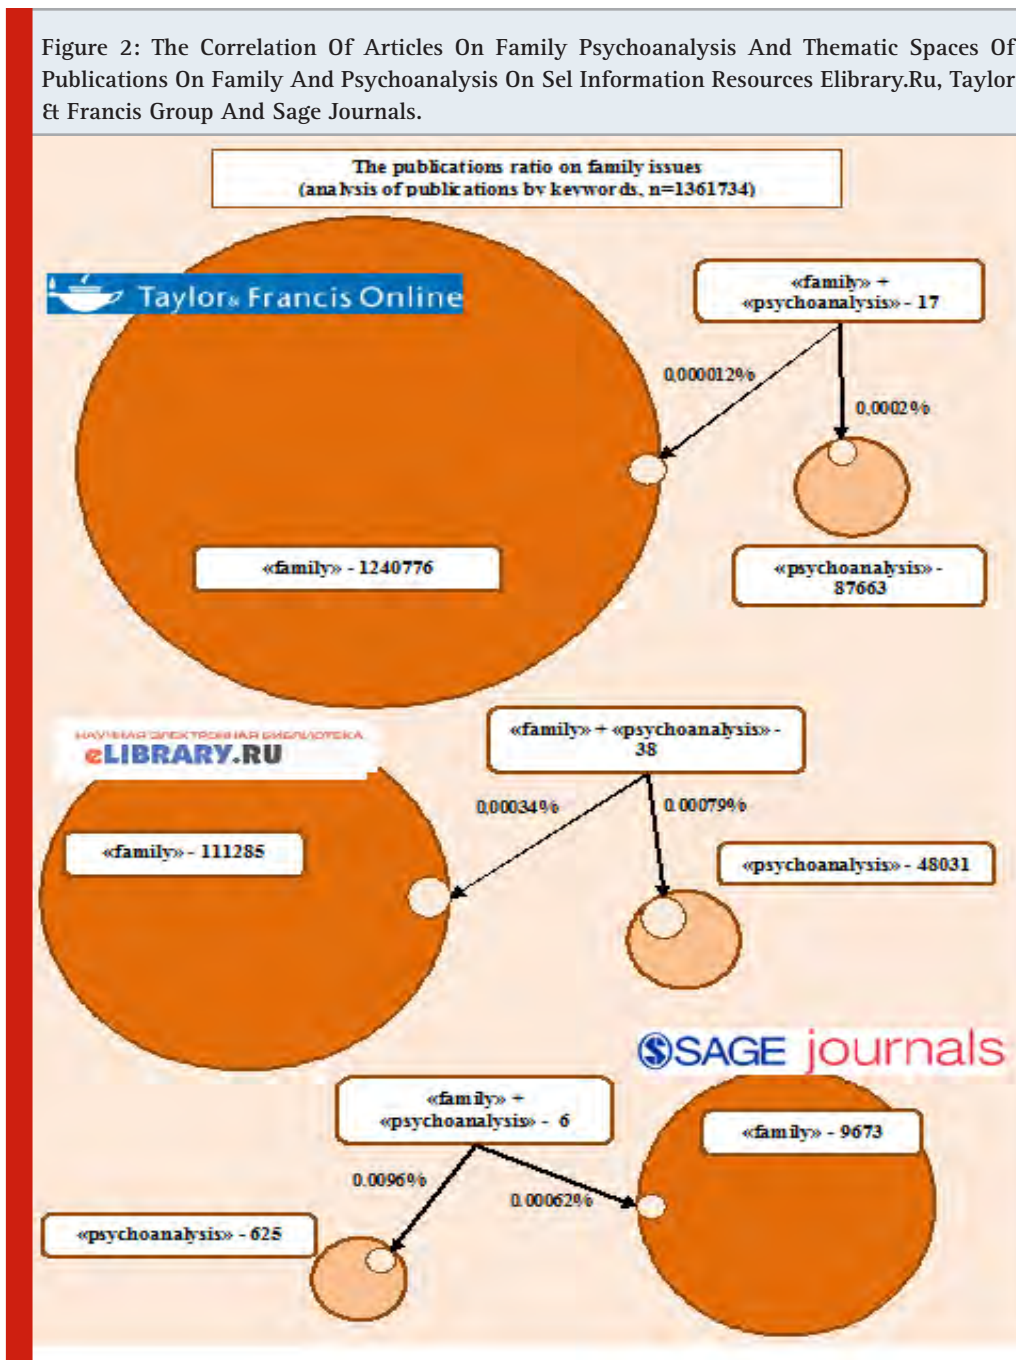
Figure 2: The Correlation Of Articles On Family Psychoanalysis And Thematic Spaces Of Publications On Family And Psychoanalysis On Sel Information Resources Elibrary.Ru, Taylor & Francis Group And Sage Journals.

The publications ratio on family issues
(analysis of publications by keywords, n=1361734)

Taylor & Francis Online

«family» + «psychoanalysis» - 17

0.000012%

0.0002%

«family» - 1240776

«psychoanalysis» - 87663

НАУЧНАЯ ЭЛЕКТРОННАЯ БИБЛИОТЕКА
eLIBRARY.RU

«family» + «psychoanalysis» - 38

0.00034%

0.00079%

«family» - 111285

«psychoanalysis» - 48031

SAGE journals

«family» + «psychoanalysis» - 6

«family» - 9673

0.0096%

0.00062%

«psychoanalysis» - 625